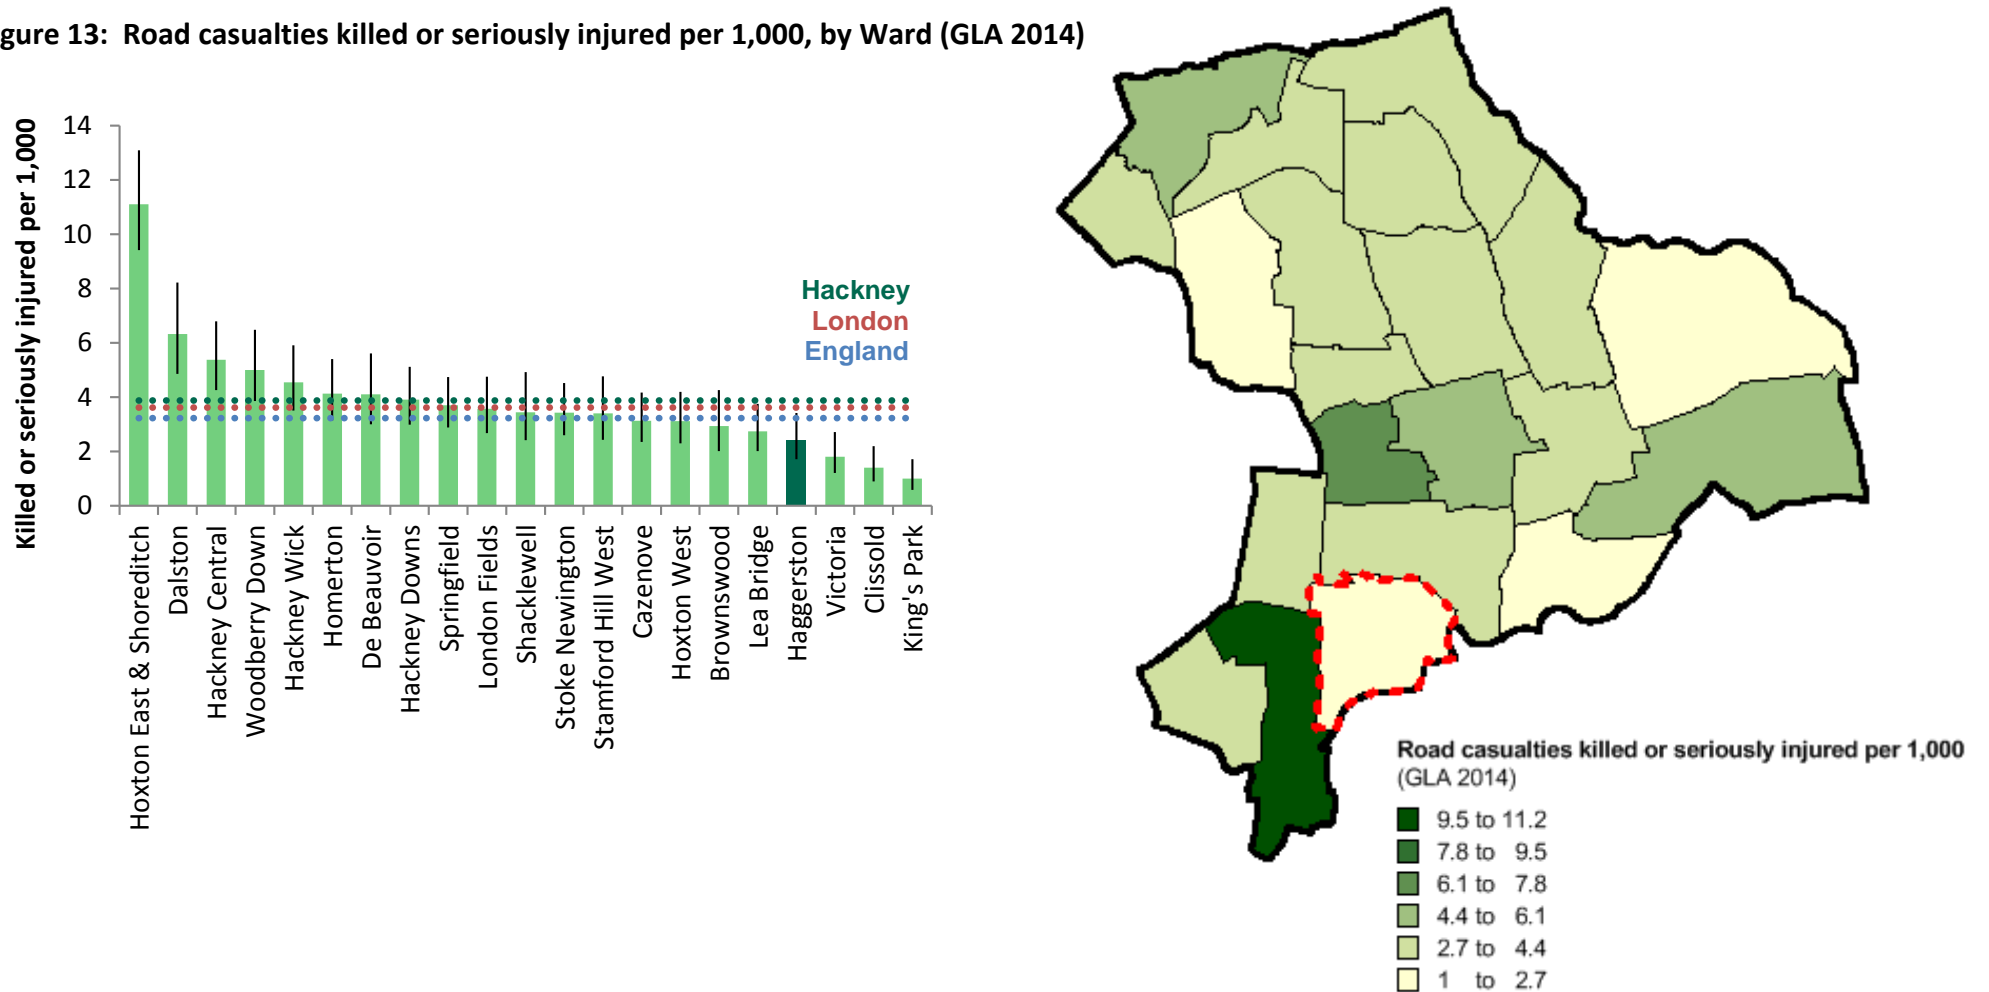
gure 13: Road casualties killed or seriously injured per 1,000, by Ward (GLA 2014)

Killed or seriously injured per 1,000

14
12
10
8
6
4
2
0

Hackney
London
England

Hoxton East & Shoreditch
Dalston
Hackney Central
Woodberry Down
Hackney Wick
Homerton
De Beauvoir
Hackney Downs
Springfield
London Fields
Shacklewell
Stoke Newington
Stamford Hill West
Cazenove
Hoxton West
Brownswood
Lea Bridge
Haggerston
Victoria
Clissold
King's Park

Road casualties killed or seriously injured per 1,000
(GLA 2014)

9.5 to 11.2
7.8 to 9.5
6.1 to 7.8
4.4 to 6.1
2.7 to 4.4
1 to 2.7